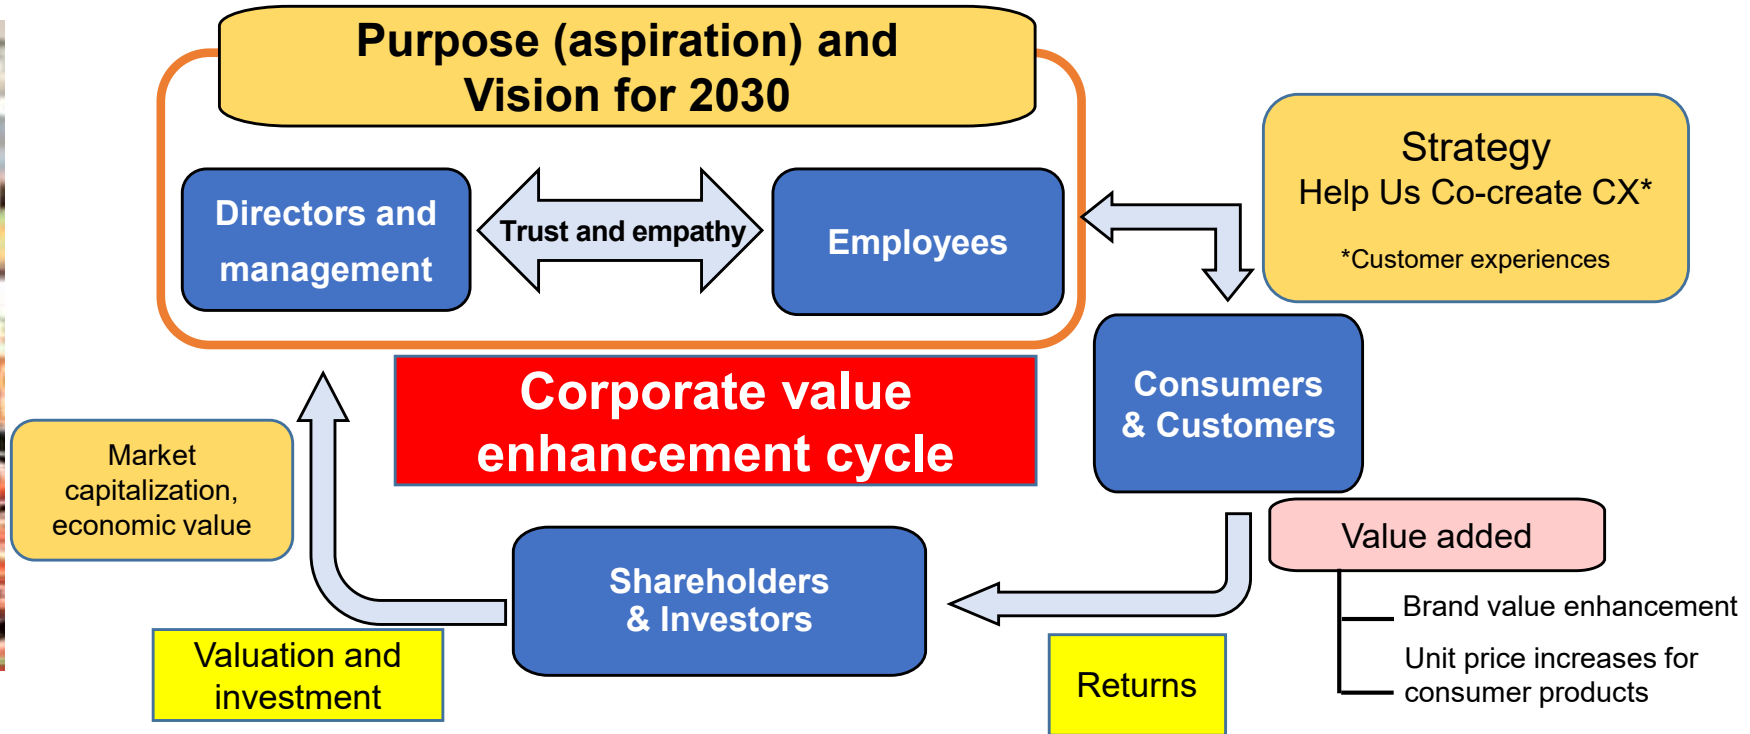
Purpose (aspiration) and Vision for 2030

Directors and management

Trust and empathy

Employees

Strategy
Help Us Co-create CX*

*Customer experiences

Corporate value enhancement cycle

Consumers & Customers

Market capitalization, economic value

Shareholders & Investors

Value added

Brand value enhancement

Unit price increases for consumer products

Valuation and investment

Returns